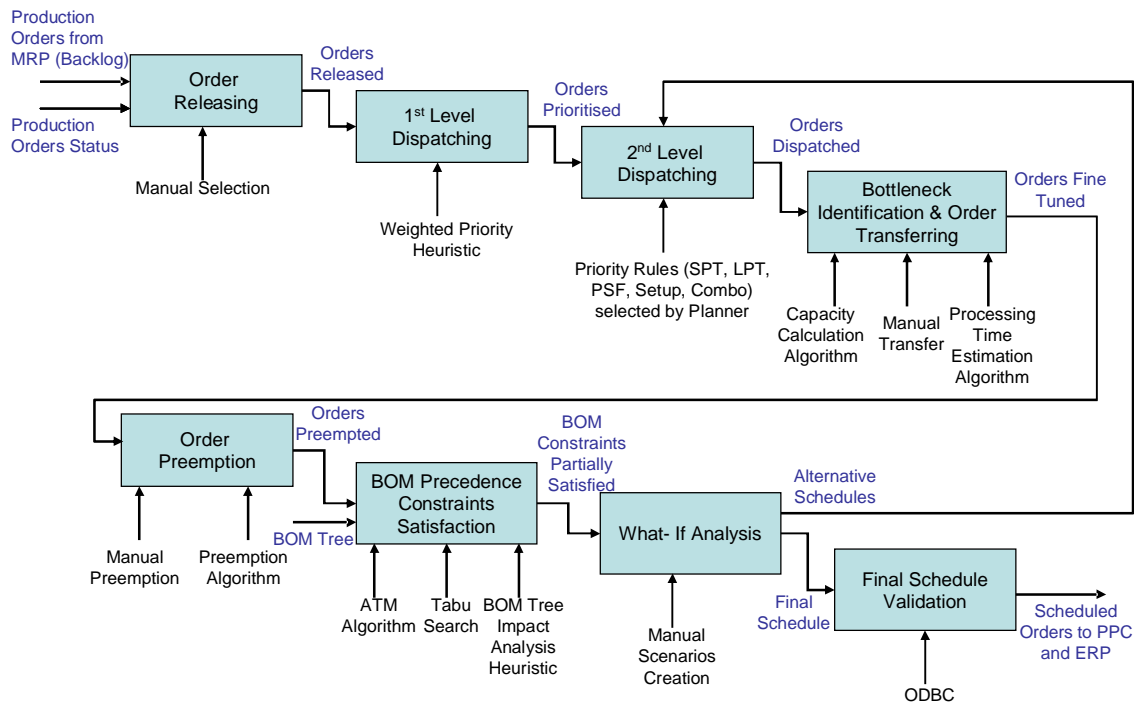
Production Orders from MRP (Backlog)

Production Orders Status

Order Releasing

Manual Selection

Orders Released

1$^{st}$ Level Dispatching

Weighted Priority Heuristic

Orders Prioritised

2$^{nd}$ Level Dispatching

Priority Rules (SPT, LPT, PSF, Setup, Combo) selected by Planner

Orders Dispatched

Bottleneck Identification & Order Transferring

Capacity Calculation Algorithm

Manual Transfer

Processing Time Estimation Algorithm

Orders Fine Tuned

Order Preemption

Manual Preemption

Preemption Algorithm

Orders Preempted

BOM Tree

BOM Precedence Constraints Satisfaction

ATM Algorithm

Tabu Search

BOM Tree Impact Analysis Heuristic

BOM Constraints Partially Satisfied

What- If Analysis

Manual Scenarios Creation

Alternative Schedules

Final Schedule

Final Schedule Validation

ODBC

Scheduled Orders to PPC and ERP